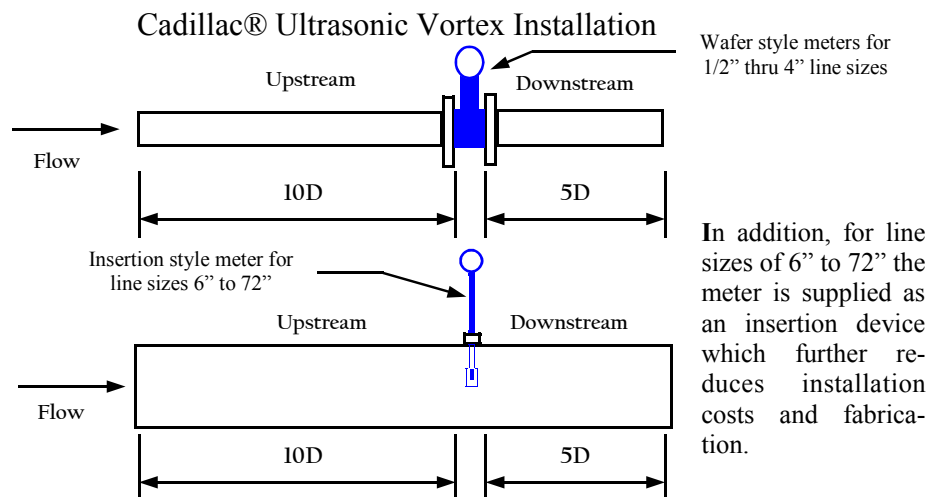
Cadillac® Ultrasonic Vortex Installation

Wafer style meters for 1/2" thru 4" line sizes

Upstream

Downstream

Flow

10D

5D

Insertion style meter for line sizes 6" to 72"

Upstream

Downstream

Flow

10D

5D

In addition, for line sizes of 6" to 72" the meter is supplied as an insertion device which further reduces installation costs and fabrication.